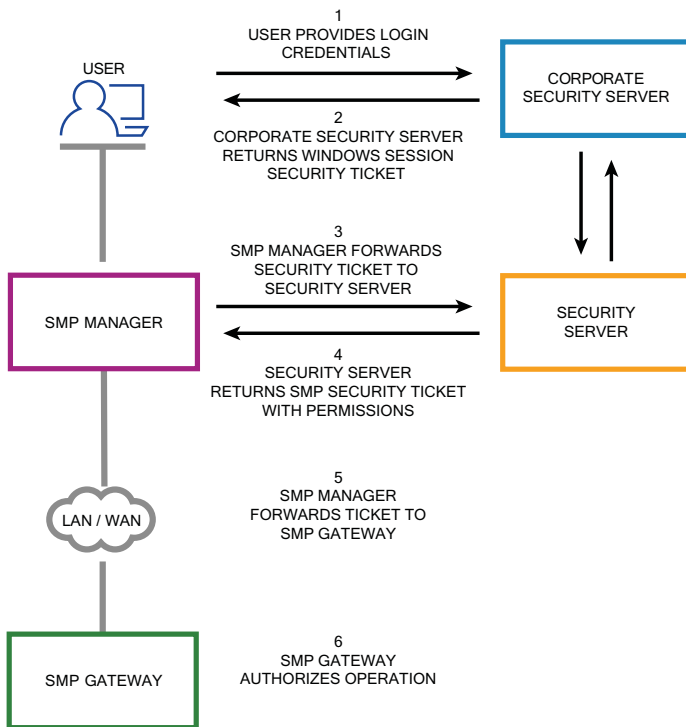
USER

1
USER PROVIDES LOGIN CREDENTIALS

CORPORATE SECURITY SERVER

2
CORPORATE SECURITY SERVER RETURNS WINDOWS SESSION SECURITY TICKET

SMP MANAGER

3
SMP MANAGER FORWARDS SECURITY TICKET TO SECURITY SERVER

SECURITY SERVER

4
SECURITY SERVER RETURNS SMP SECURITY TICKET WITH PERMISSIONS

LAN / WAN

5
SMP MANAGER FORWARDS TICKET TO SMP GATEWAY

SMP GATEWAY

6
SMP GATEWAY AUTHORIZES OPERATION